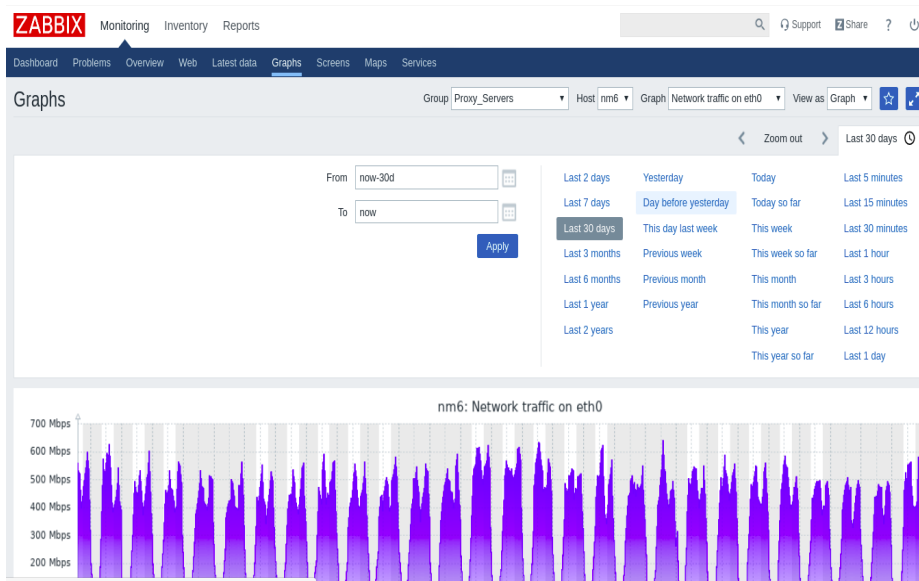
ZABBIX Monitoring Inventory Reports

Support Share ?

Dashboard Problems Overview Web Latest data Graphs Screens Maps Services

Graphs

Group Proxy_Servers Host nm6 Graph Network traffic on eth0 View as Graph

Zoom out Last 30 days

From now-30d

To now

Apply

Last 2 days
Last 7 days
Last 30 days
Last 3 months
Last 6 months
Last 1 year
Last 2 years

Yesterday
Day before yesterday
This day last week
Previous week
Previous month
Previous year

Today
Today so far
This week
This week so far
This month
This month so far
This year
This year so far

Last 5 minutes
Last 15 minutes
Last 30 minutes
Last 1 hour
Last 3 hours
Last 6 hours
Last 12 hours
Last 1 day

nm6: Network traffic on eth0

700 Mbps
600 Mbps
500 Mbps
400 Mbps
300 Mbps
200 Mbps